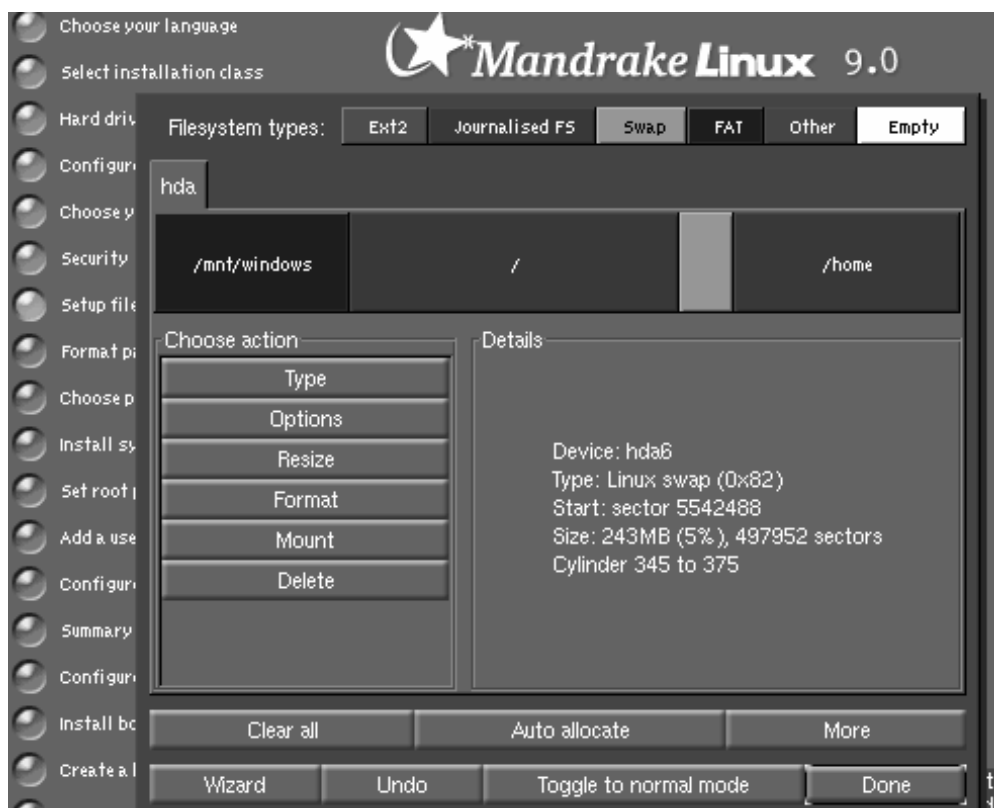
Choose your language
Select installation class
Hard driv
Configur
Choose y
Security
Setup file
Format pa
Choose p
Install sy
Set root p
Add a use
Configur
Summary
Configur
Install bo
Create a l

Mandrake Linux 9.0

Filesystem types: Ext2 Journalised FS Swap FAT Other Empty

hda

/mnt/windows / /home

Choose action
Type
Options
Resize
Format
Mount
Delete

Details
Device: hda6
Type: Linux swap (0x82)
Start: sector 5542488
Size: 243MB (5%), 497952 sectors
Cylinder 345 to 375

Clear all Auto allocate More

Wizard Undo Toggle to normal mode Done